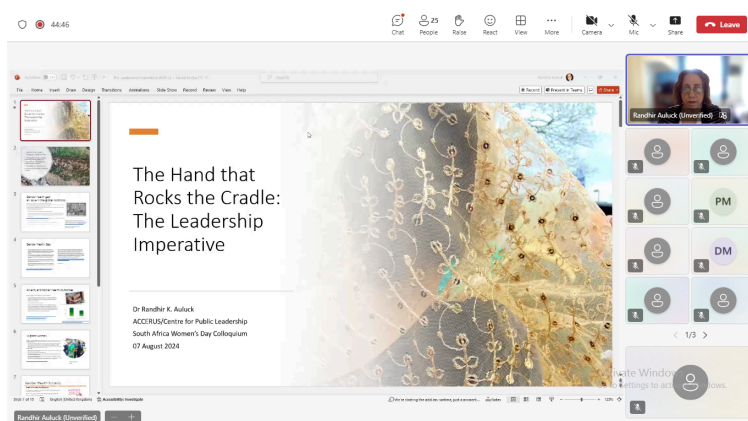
44:46

Chat People 25 Raise React View More Camera Mic Share Leave

File Home Insert Draw Design Transitions Animations Slide Show Record Review View Help

Record Present in Teams Share

The Hand that Rocks the Cradle: The Leadership Imperative

Dr Randhir K. Auluck
ACCERUS/Centre for Public Leadership
South Africa Women's Day Colloquium
07 August 2024

Randhir Auluck (Unverified)

PM

DM

1/3

Activate Windows
Go to Settings to activate Windows.

Randhir Auluck (Unverified)